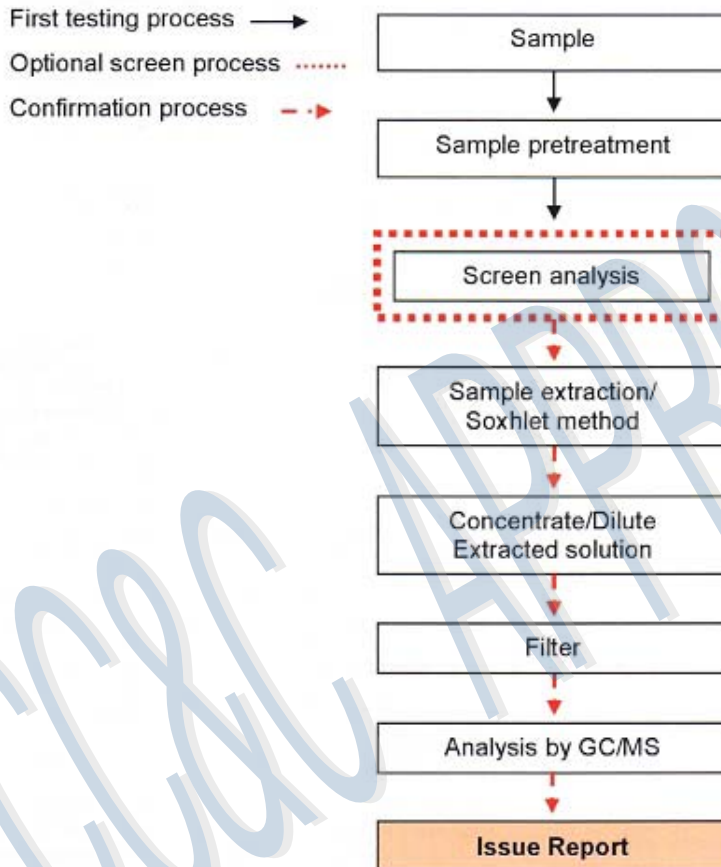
First testing process
Optional screen process
Confirmation process

Sample

Sample pretreatment

Screen analysis

Sample extraction/ Soxhlet method

Concentrate/Dilute Extracted solution

Filter

Analysis by GC/MS

Issue Report

CCIC APP